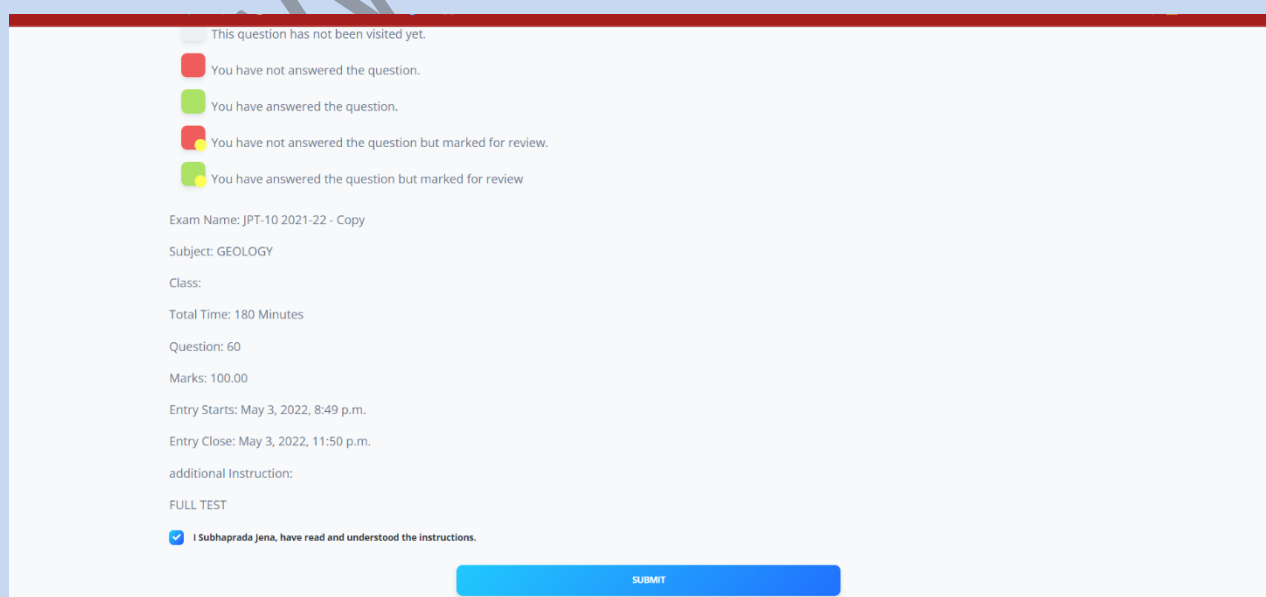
This question has not been visited yet.

You have not answered the question.

You have answered the question.

You have not answered the question but marked for review.

You have answered the question but marked for review

Exam Name: JPT-10 2021-22 - Copy

Subject: GEOLOGY

Class:

Total Time: 180 Minutes

Question: 60

Marks: 100.00

Entry Starts: May 3, 2022, 8:49 p.m.

Entry Close: May 3, 2022, 11:50 p.m.

additional Instruction:

FULL TEST

I Subhaprada Jena, have read and understood the instructions.

SUBMIT